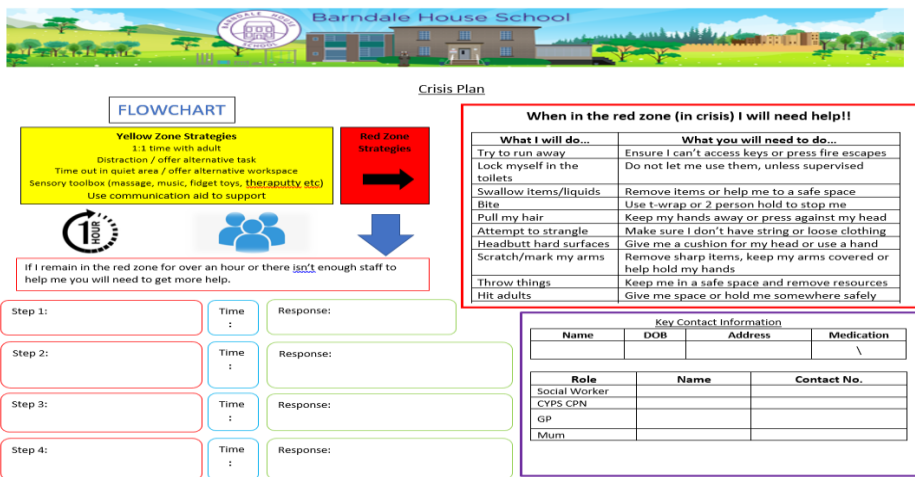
Barndale House School

BARNDALE HOUSE SCHOOL

Crisis Plan

FLOWCHART

Yellow Zone Strategies
1:1 time with adult
Distraction / offer alternative task
Time out in quiet area / offer alternative workspace
Sensory toolbox (massage, music, fidget toys, therapatty etc)
Use communication aid to support

Red Zone Strategies

1 HOUR

If I remain in the red zone for over an hour or there isn't enough staff to help me you will need to get more help.

Step 1: Time : Response:

Step 2: Time : Response:

Step 3: Time : Response:

Step 4: Time : Response:

When in the red zone (in crisis) I will need help!!

| What I will do... | What you will need to do... |
|---|---|
| Try to run away | Ensure I can't access keys or press fire escapes |
| Lock myself in the toilets | Do not let me use them, unless supervised |
| Swallow items/liquids | Remove items or help me to a safe space |
| Bite | Use t-wrap or 2 person hold to stop me |
| Pull my hair | Keep my hands away or press against my head |
| Attempt to strangle | Make sure I don't have string or loose clothing |
| Headbutt hard surfaces | Give me a cushion for my head or use a hand |
| Scratch/mark my arms | Remove sharp items, keep my arms covered or help hold my hands |
| Throw things | Keep me in a safe space and remove resources |
| Hit adults | Give me space or hold me somewhere safely |

Key Contact Information

| Name | DOB | Address | Medication |
|---|---|---|---|
| | | | \ |

| Role | Name | Contact No. |
|---|---|---|
| Social Worker | | |
| CYPS CPN | | |
| GP | | |
| Mum | | |